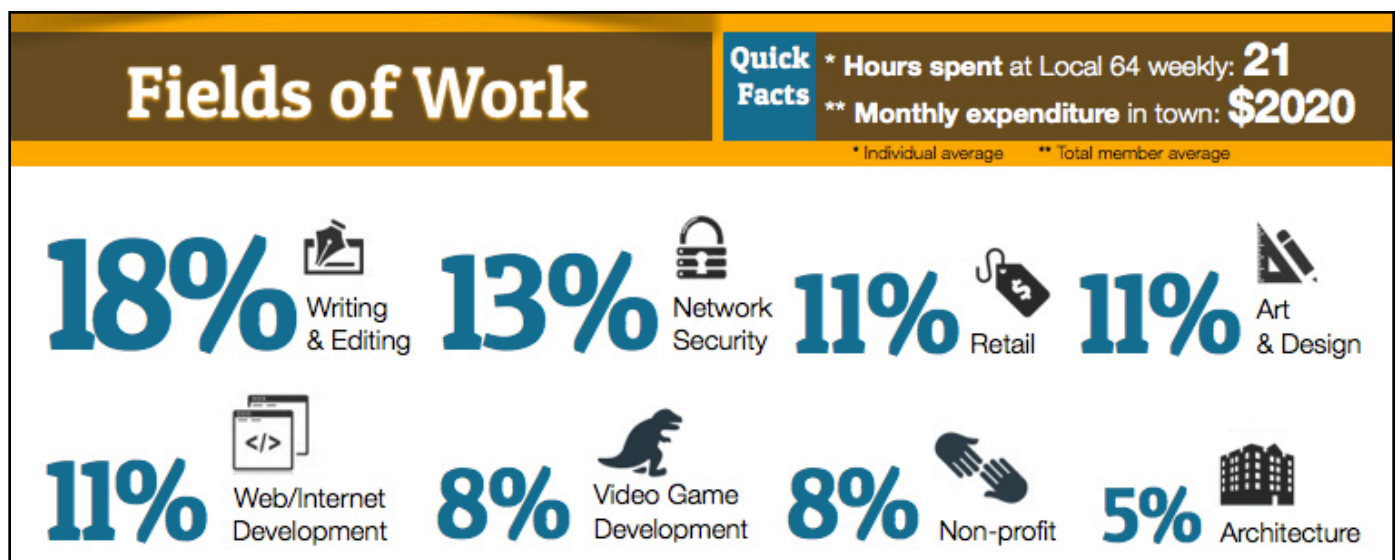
Fields of Work

Quick Facts

* Hours spent at Local 64 weekly: 21

** Monthly expenditure in town: $2020

* Individual average ** Total member average

18% Writing & Editing

13% Network Security

11% Retail

11% Art & Design

</>

11% Web/Internet Development

8% Video Game Development

8% Non-profit

5% Architecture